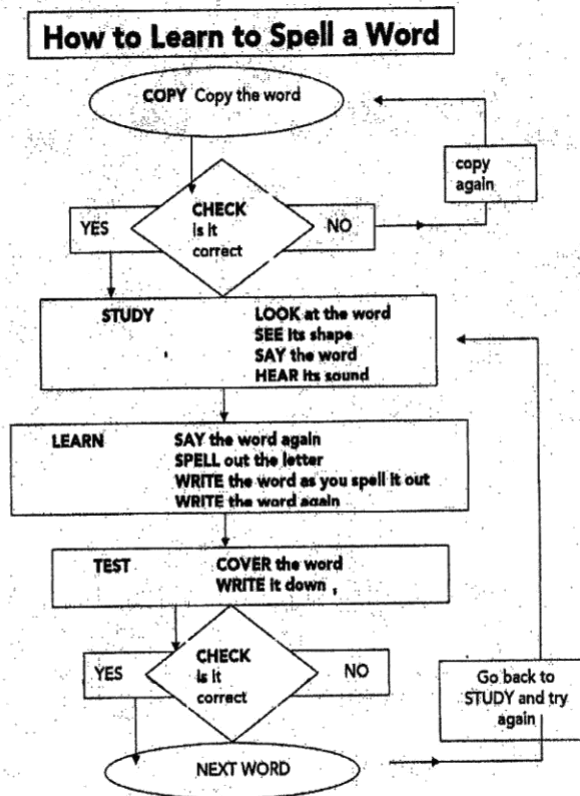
How to Learn to Spell a Word

COPY Copy the word

copy again

YES

CHECK is it correct

NO

STUDY
LOOK at the word
SEE its shape
SAY the word
HEAR its sound

LEARN
SAY the word again
SPELL out the letter
WRITE the word as you spell it out
WRITE the word again

TEST
COVER the word
WRITE it down ,

YES

CHECK is it correct

NO

Go back to STUDY and try again

NEXT WORD